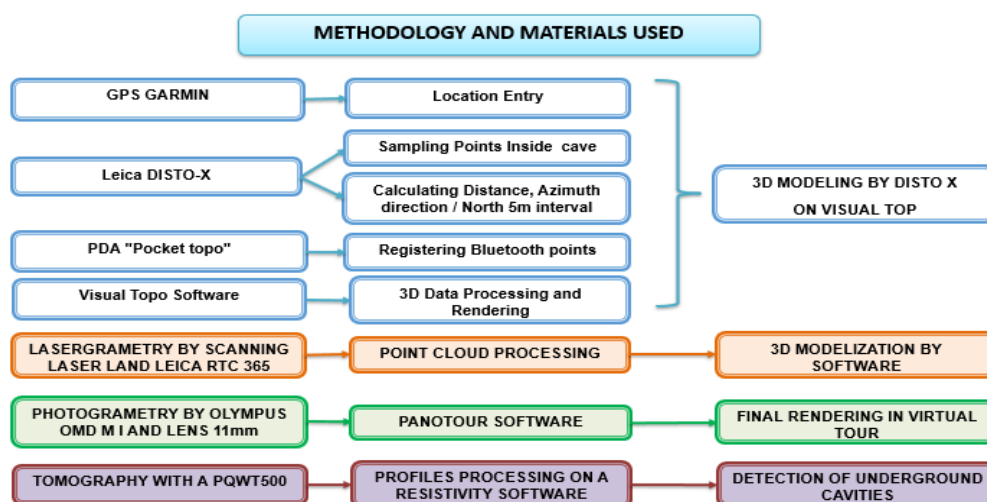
METHODOLOGY AND MATERIALS USED

GPS GARMIN

Location Entry

Leica DISTO-X

Sampling Points Inside cave

Calculating Distance, Azimuth direction / North 5m interval

PDA "Pocket topo"

Registering Bluetooth points

Visual Topo Software

3D Data Processing and Rendering

3D MODELING BY DISTO X ON VISUAL TOP

LASERGRAMETRY BY SCANNING LASER LAND LEICA RTC 365

POINT CLOUD PROCESSING

3D MODELIZATION BY SOFTWARE

PHOTOGRAMETRY BY OLYMPUS OMD M I AND LENS 11mm

PANOTOUR SOFTWARE

FINAL RENDERING IN VIRTUAL TOUR

TOMOGRAPHY WITH A PQWT500

PROFILES PROCESSING ON A RESISTIVITY SOFTWARE

DETECTION OF UNDERGROUND CAVITIES